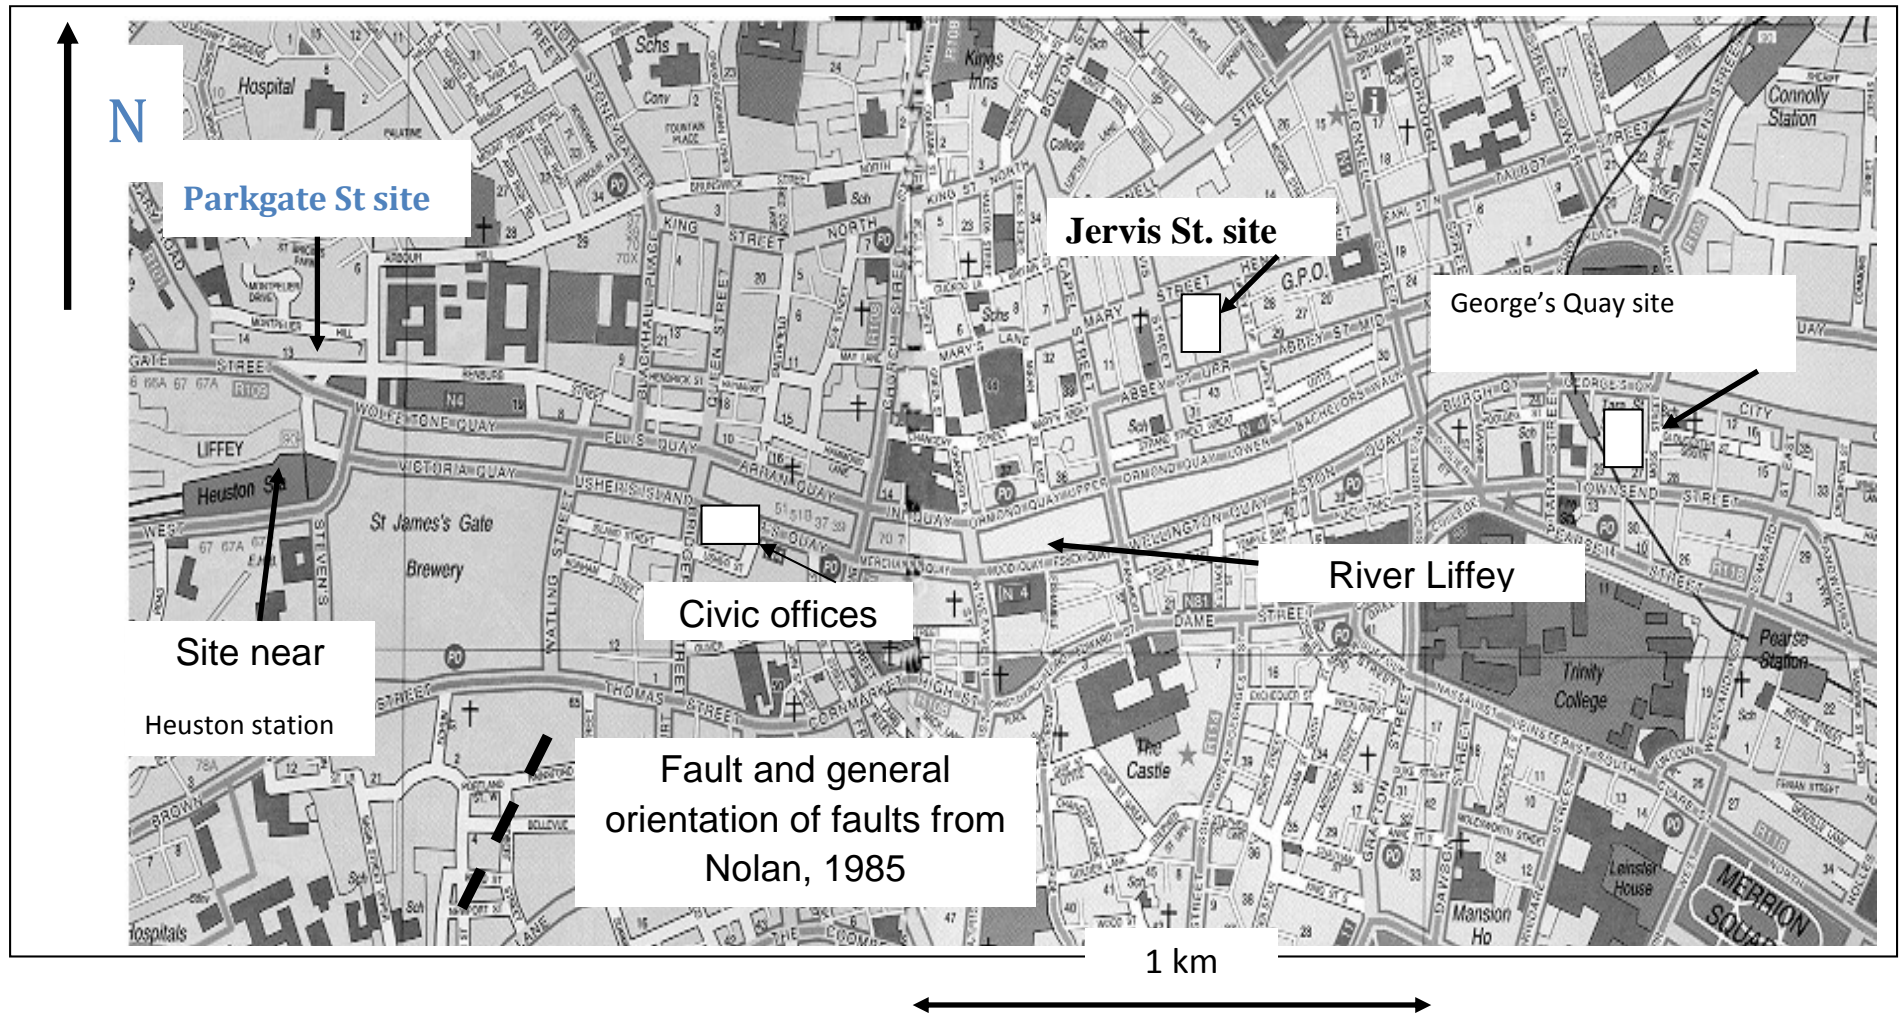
N

Parkgate St site

Jervis St. site

George's Quay site

River Liffey

Civic offices

Site near

Heuston station

Fault and general orientation of faults from Nolan, 1985

1 km

Hospital

Heuston

St James's Gate Brewery

LIFFEY

WOLFE TONE QUAY

VICTORIA QUAY

USHER'S ISLAND

ELLIS QUAY

ARRAN QUAY

INNS QUAY

ORMOND QUAY UPPER

WELLINGTON QUAY

KING STREET NORTH

G.P.O.

ABBEY ST

Connolly Station

DAME STREET

THOMAS STREET

CORNMARKET

HIGH ST

The Castle

Trinity College

Pearse Station

Leinster House

Mansion Ho

MERRION SQUARE

TOWNSEND STREET

CITY QUAY

Kings Inns

Hospitals